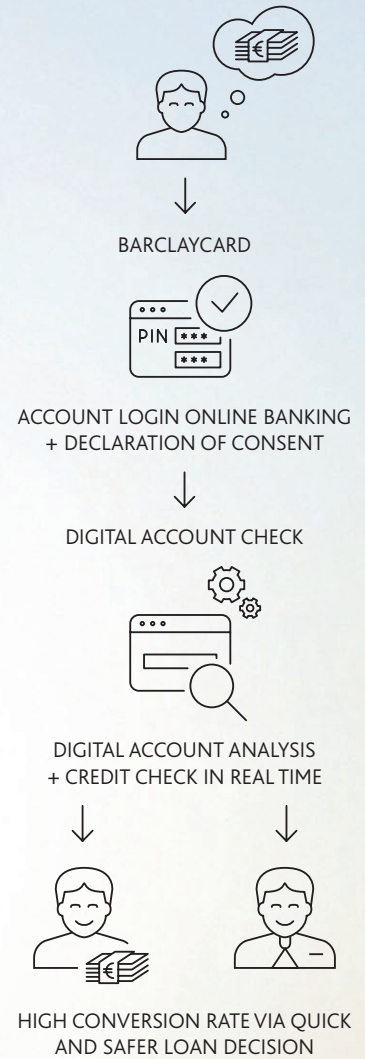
BARCLAYCARD

PIN ***
***

ACCOUNT LOGIN ONLINE BANKING
+ DECLARATION OF CONSENT

DIGITAL ACCOUNT CHECK

DIGITAL ACCOUNT ANALYSIS
+ CREDIT CHECK IN REAL TIME

HIGH CONVERSION RATE VIA QUICK AND SAFER LOAN DECISION